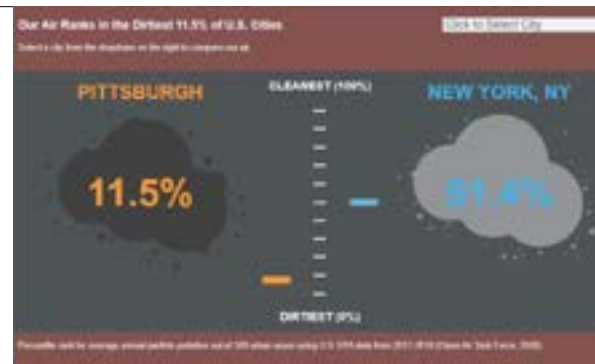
Our Air Ranks in the Dirtiest 11.5% of U.S. Cities

Select a city from the dropdown on the right to compare our air

Click to Select City

PITTSBURGH

CLEANEST (100%)

NEW YORK, NY

11.5%

51.4%

DIRTIEST (0%)

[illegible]